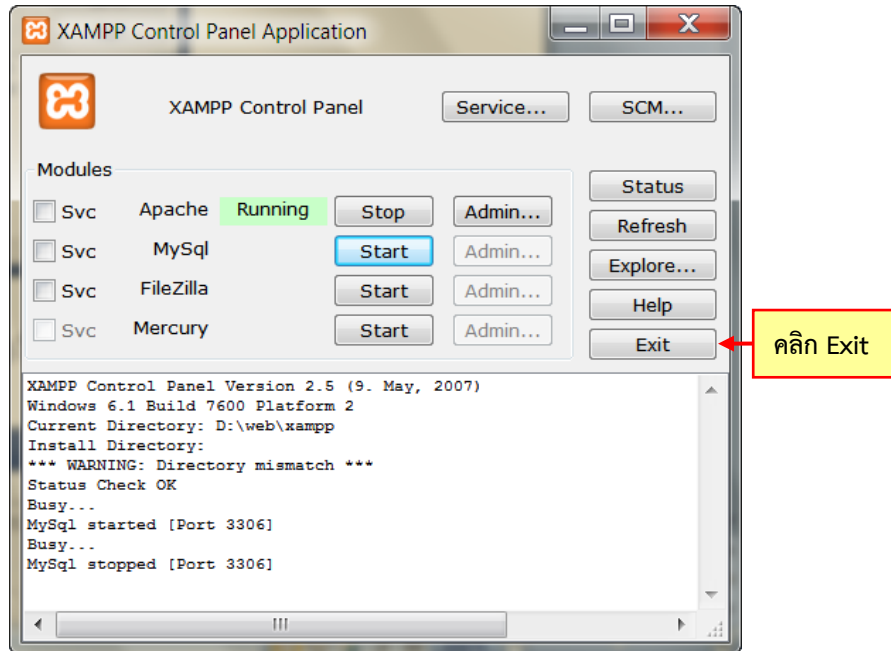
XAMPP Control Panel Application

XAMPP Control Panel

Service...

SCM...

Modules

Svc Apache Running Stop Admin...

Svc MySql Start Admin...

Svc FileZilla Start Admin...

Svc Mercury Start Admin...

Status

Refresh

Explore...

Help

Exit

คลิก Exit

XAMPP Control Panel Version 2.5 (9. May, 2007)
Windows 6.1 Build 7600 Platform 2
Current Directory: D:\web\xampp
Install Directory:
*** WARNING: Directory mismatch ***
Status Check OK
Busy...
MySql started [Port 3306]
Busy...
MySql stopped [Port 3306]